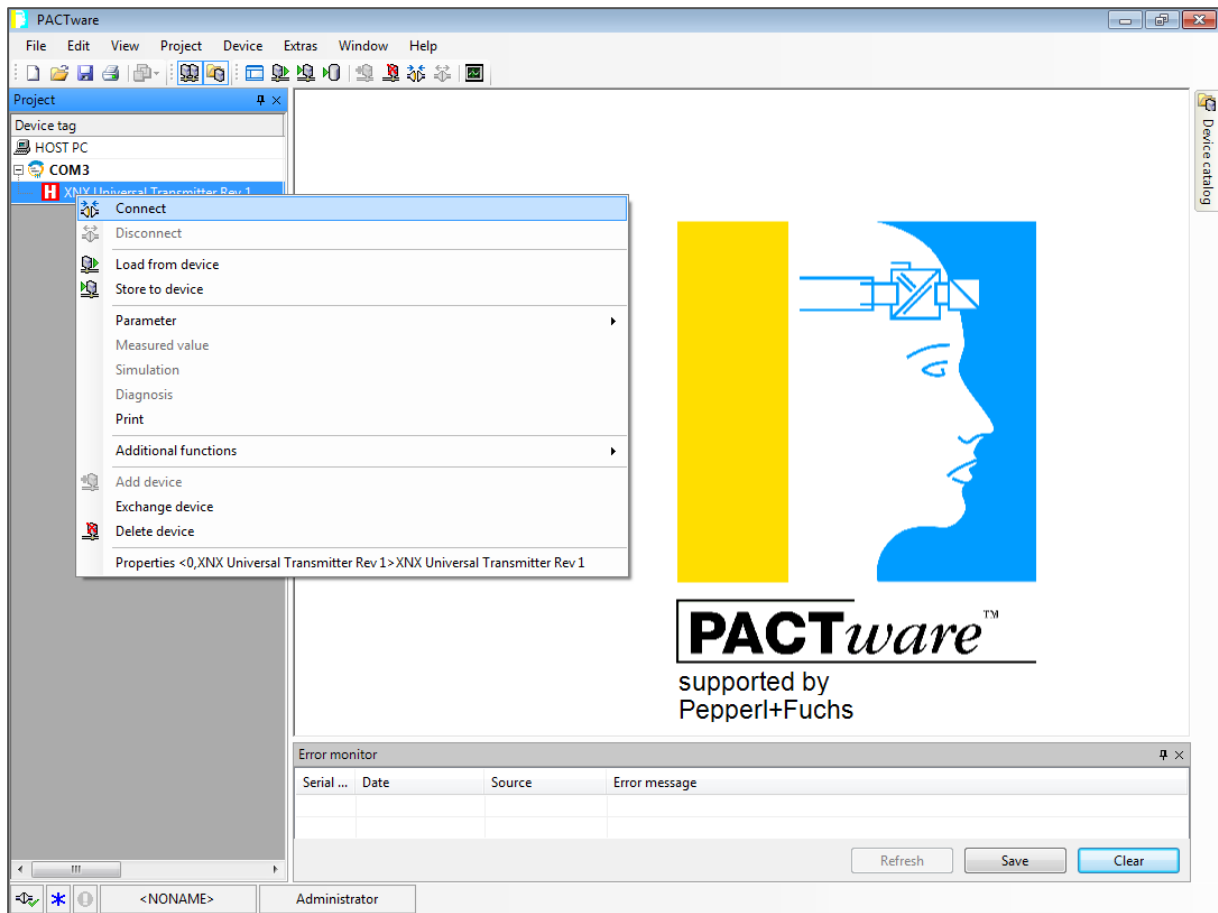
PACTware

File Edit View Project Device Extras Window Help

Project

Device tag

HOST PC

COM3

XNX Universal Transmitter Rev 1

Connect
Disconnect
Load from device
Store to device
Parameter
Measured value
Simulation
Diagnosis
Print
Additional functions
Add device
Exchange device
Delete device
Properties <0,XNX Universal Transmitter Rev 1>XNX Universal Transmitter Rev 1

Device catalog

PACTware™
supported by
Pepperl+Fuchs

Error monitor

| Serial ... | Date | Source | Error message |
|---|---|---|---|
| | | | |

Refresh Save Clear

<NONAME> Administrator